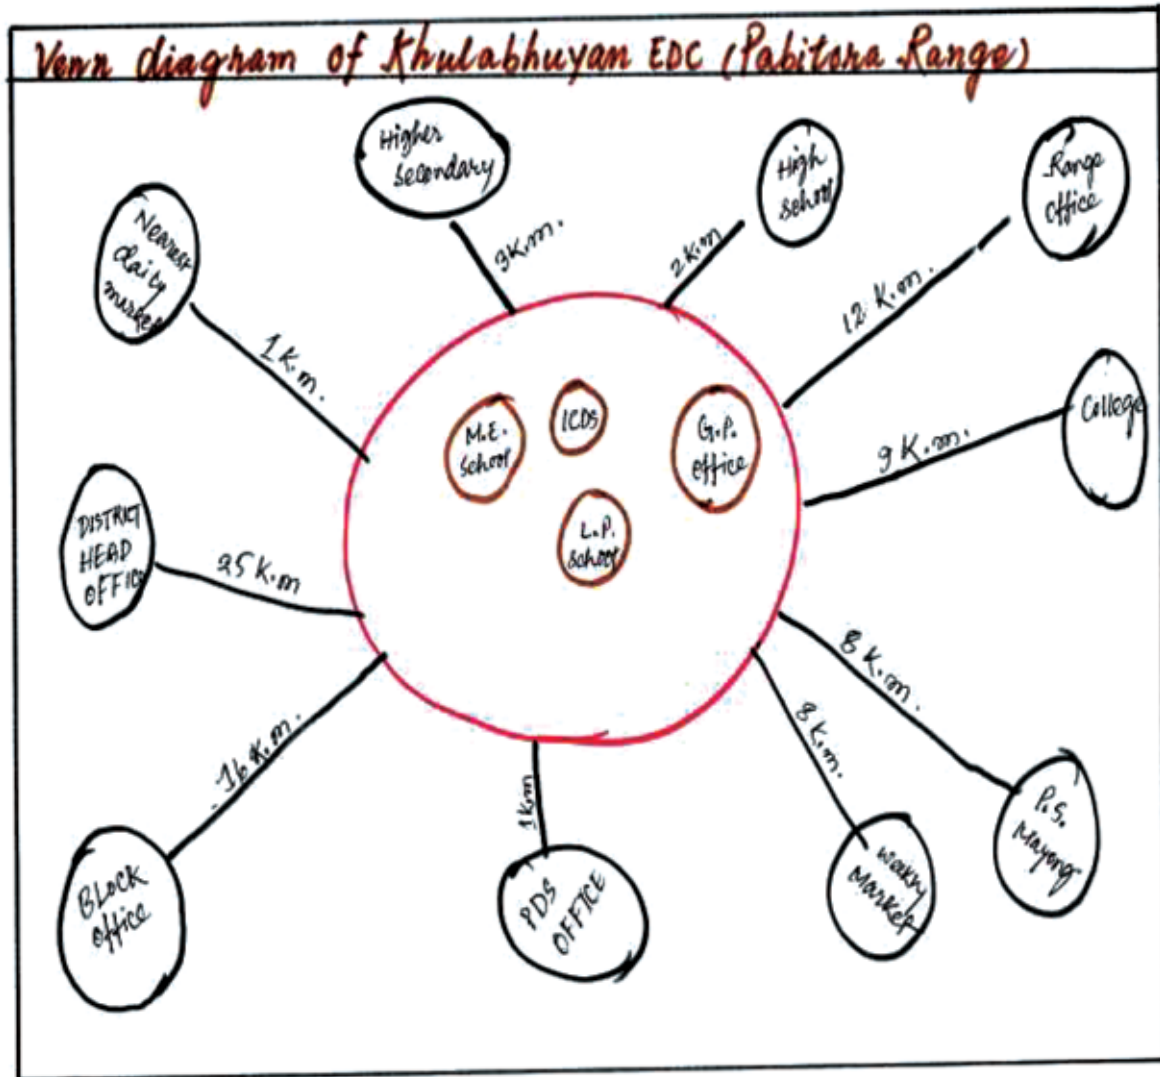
Venn diagram of Khulabhuyan EDC (Pabitora Range)

Higher Secondary
9K.m.

High School
2K.m

Range office
12 K.m.

Nearest daily market
1K.m.

M.E. School

ICDS

G.P. office

L.P. School

College
9 K.m.

DISTRICT HEAD OFFICE
25 K.m

16 K.m.
BLOCK office

1Km
PDS OFFICE

8 K.m.
Weekly Market

8 K.m.
P.S. Mayong